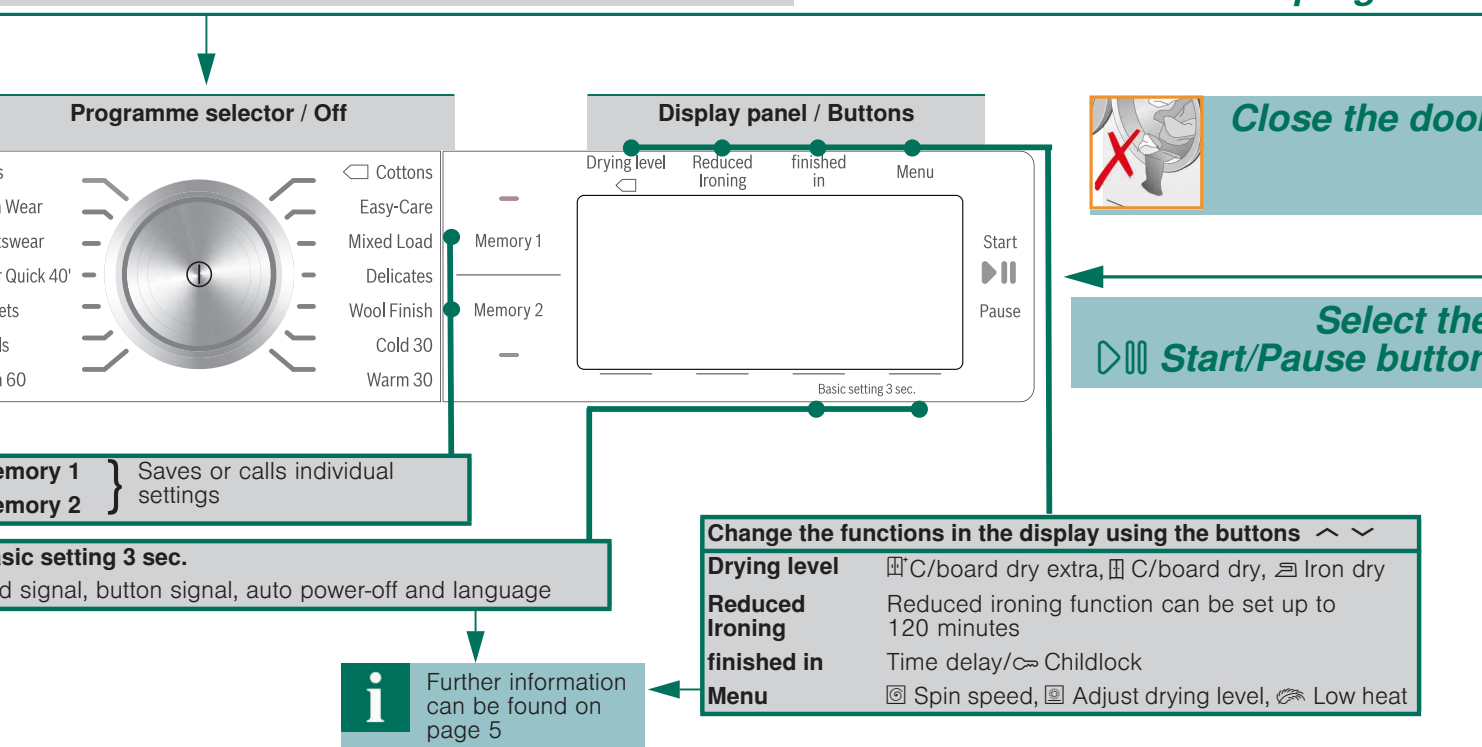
Programme selector / Off

s
Wear
swear
Quick 40'
ets
ls
60

Cottons
Easy-Care
Mixed Load
Delicates
Wool Finish
Cold 30
Warm 30

Display panel / Buttons

Drying level
Reduced Ironing
finished in
Menu

Memory 1
Memory 2

Start
Pause

Basic setting 3 sec.

Close the door

Select the
Start/Pause button

emory 1
emory 2
Saves or calls individual settings

sic setting 3 sec.
d signal, button signal, auto power-off and language

Further information can be found on page 5

| Change the functions in the display using the buttons ︿ ﹀ | |
|---|---|
| Drying level | C/board dry extra, C/board dry, Iron dry |
| Reduced Ironing | Reduced ironing function can be set up to 120 minutes |
| finished in | Time delay/ Childlock |
| Menu | Spin speed, Adjust drying level, Low heat |